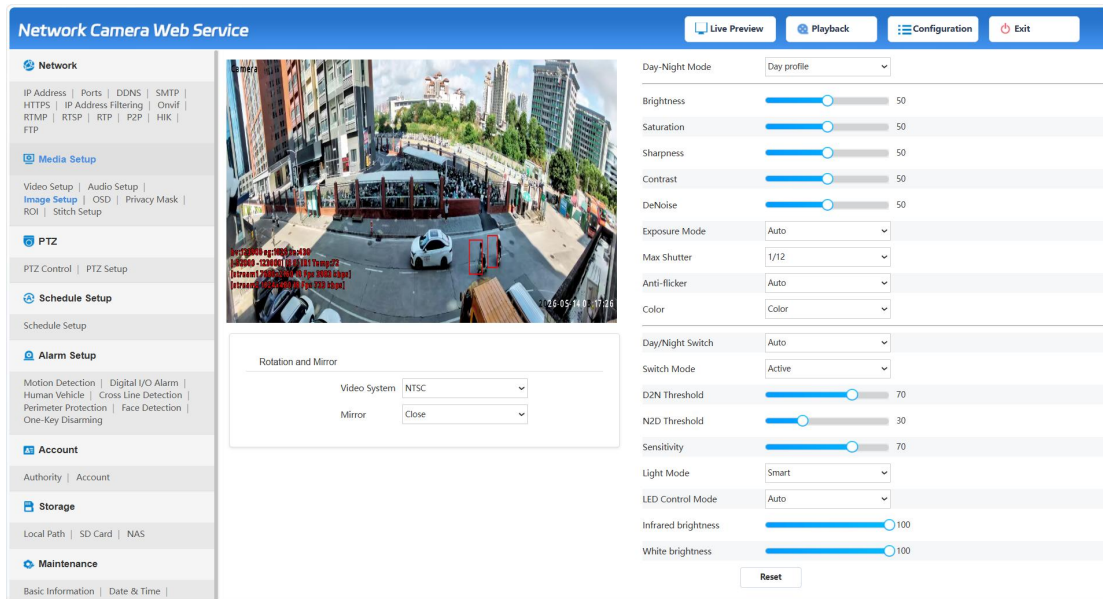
Network Camera Web Service

Live Preview | Playback | Configuration | Exit

Network

IP Address | Ports | DDNS | SMTP | HTTPS | IP Address Filtering | Onvif | RTMP | RTSP | RTP | P2P | HIK | FTP

Media Setup

Video Setup | Audio Setup | Image Setup | OSD | Privacy Mask | ROI | Stitch Setup

PTZ

PTZ Control | PTZ Setup

Schedule Setup

Schedule Setup

Alarm Setup

Motion Detection | Digital I/O Alarm | Human Vehicle | Cross Line Detection | Perimeter Protection | Face Detection | One-Key Disarming

Account

Authority | Account

Storage

Local Path | SD Card | NAS

Maintenance

Basic Information | Date & Time |

Camera

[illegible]

26-05-14 17:26

Rotation and Mirror

Video System NTSC

Mirror Close

Day-Night Mode Day profile

Brightness 50

Saturation 50

Sharpness 50

Contrast 50

DeNoise 50

Exposure Mode Auto

Max Shutter 1/12

Anti-flicker Auto

Color Color

Day/Night Switch Auto

Switch Mode Active

D2N Threshold 70

N2D Threshold 30

Sensitivity 70

Light Mode Smart

LED Control Mode Auto

Infrared brightness 100

White brightness 100

Reset